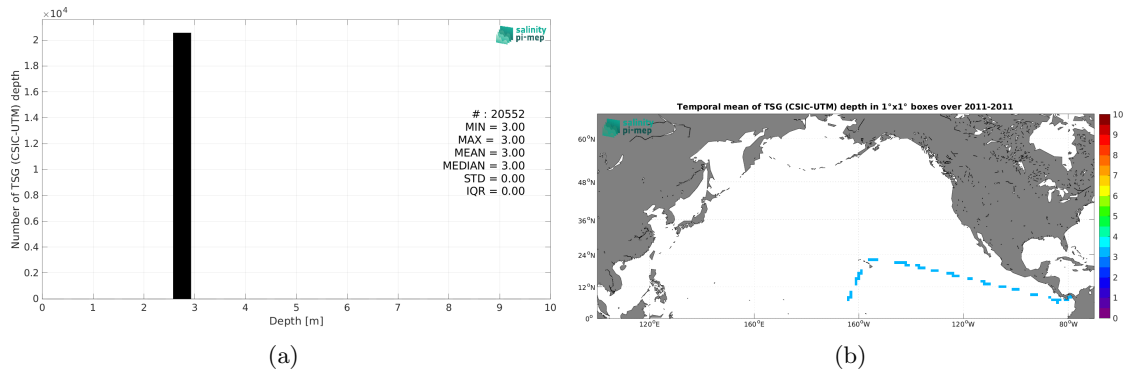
$\times 10^4$

salinity pi-mep

Number of TSG (CSIC-UTM) depth

2
1.8
1.6
1.4
1.2
1
0.8
0.6
0.4
0.2
0

# : 20552
MIN = 3.00
MAX = 3.00
MEAN = 3.00
MEDIAN = 3.00
STD = 0.00
IQR = 0.00

0 1 2 3 4 5 6 7 8 9 10

Depth [m]

(a)

Temporal mean of TSG (CSIC-UTM) depth in 1°x1° boxes over 2011-2011

salinity pi-mep

60°N
48°N
36°N
24°N
12°N
0°

120°E 160°E 160°W 120°W 80°W

10
9
8
7
6
5
4
3
2
1
0

(b)